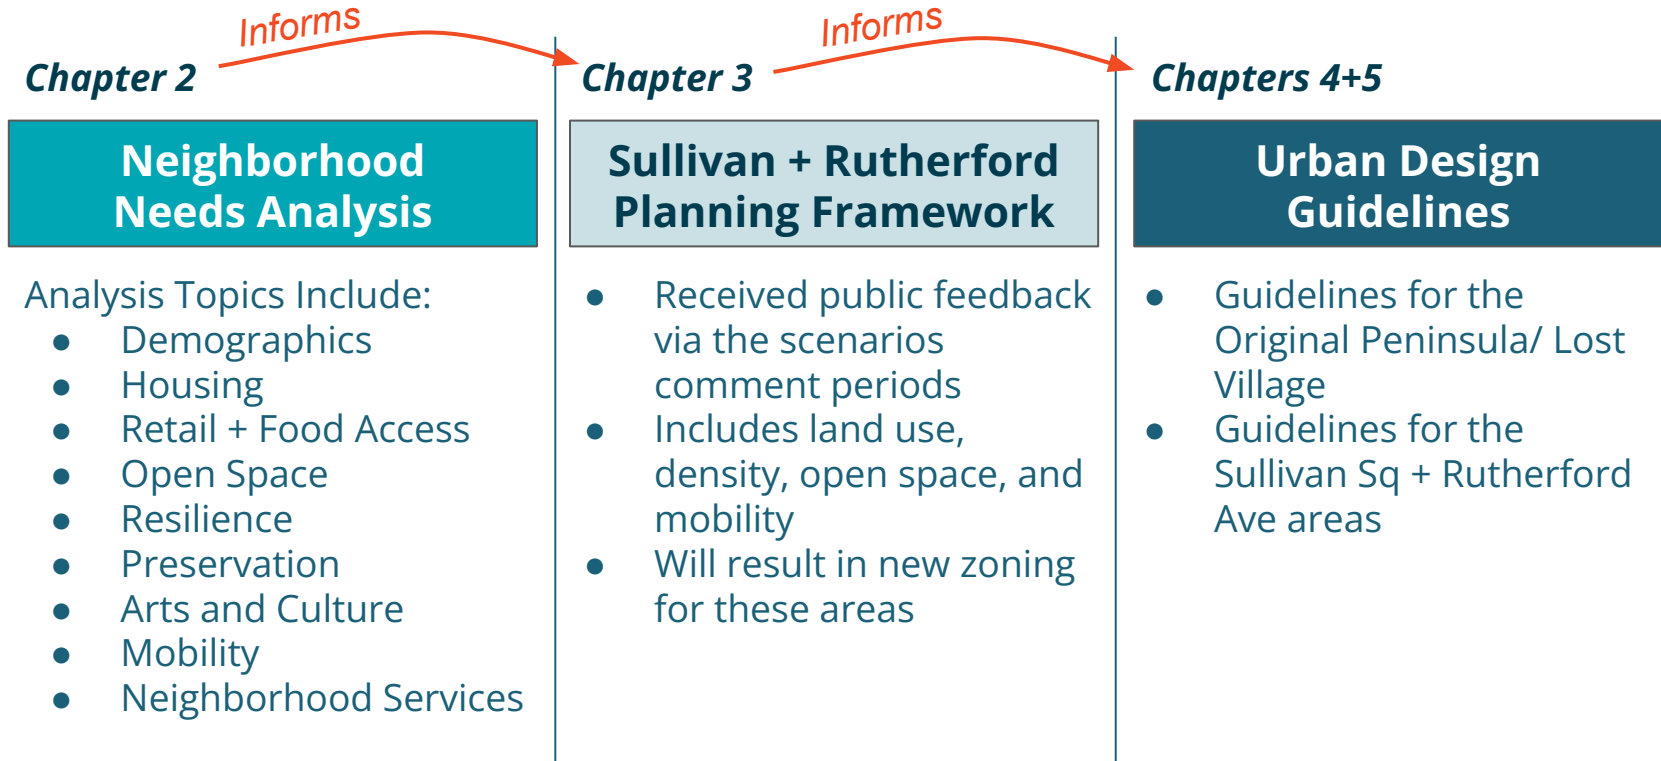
Informs

Informs

Chapter 2

Neighborhood Needs Analysis

Analysis Topics Include:
- Demographics
- Housing
- Retail + Food Access
- Open Space
- Resilience
- Preservation
- Arts and Culture
- Mobility
- Neighborhood Services

Chapter 3

Sullivan + Rutherford Planning Framework

- Received public feedback via the scenarios comment periods
- Includes land use, density, open space, and mobility
- Will result in new zoning for these areas

Chapters 4+5

Urban Design Guidelines

- Guidelines for the Original Peninsula/ Lost Village
- Guidelines for the Sullivan Sq + Rutherford Ave areas